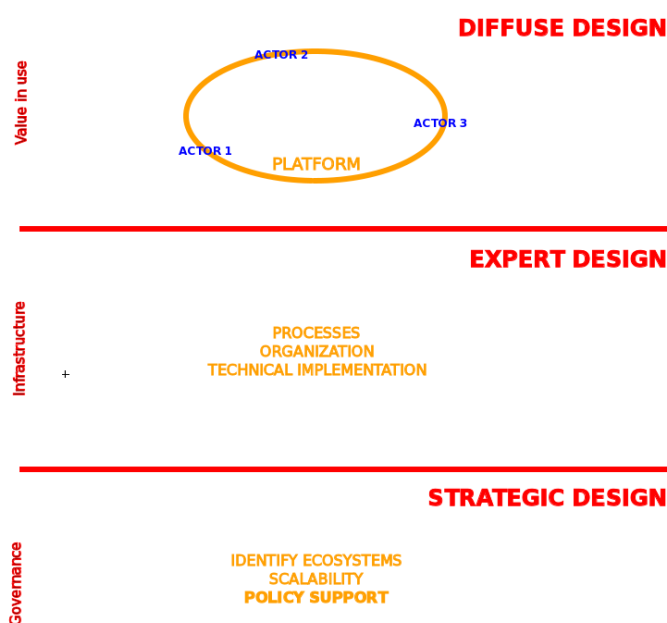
DIFFUSE DESIGN

Value in use

ACTOR 2

ACTOR 3

ACTOR 1

PLATFORM

EXPERT DESIGN

Infrastructure

PROCESSES
ORGANIZATION
TECHNICAL IMPLEMENTATION

+

STRATEGIC DESIGN

Governance

IDENTIFY ECOSYSTEMS
SCALABILITY
POLICY SUPPORT